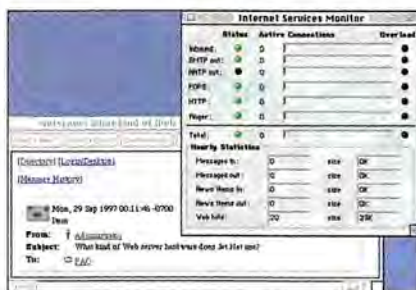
Internet Services Monitor

Status Active Connections Overload

Inbound: 0
SMTP out: 0
NNTP out: 0
POP3: 0
HTTP: 0
Finger: 0

Total: 0

Hourly Statistics

Messages in: 0 size 0K
Messages out: 0 size 0K
News items in: 0 size 0K
News items out: 0 size 0K
Web hits: 20 size 28K

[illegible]

[Directory] [Log in/Desktop]

[Message History]

Mon, 29 Sep 1997 00:11:46 -0700
Item

From: Administrator
Subject: What kind of Web server hardware does Jet Hat use?
To: FAQ